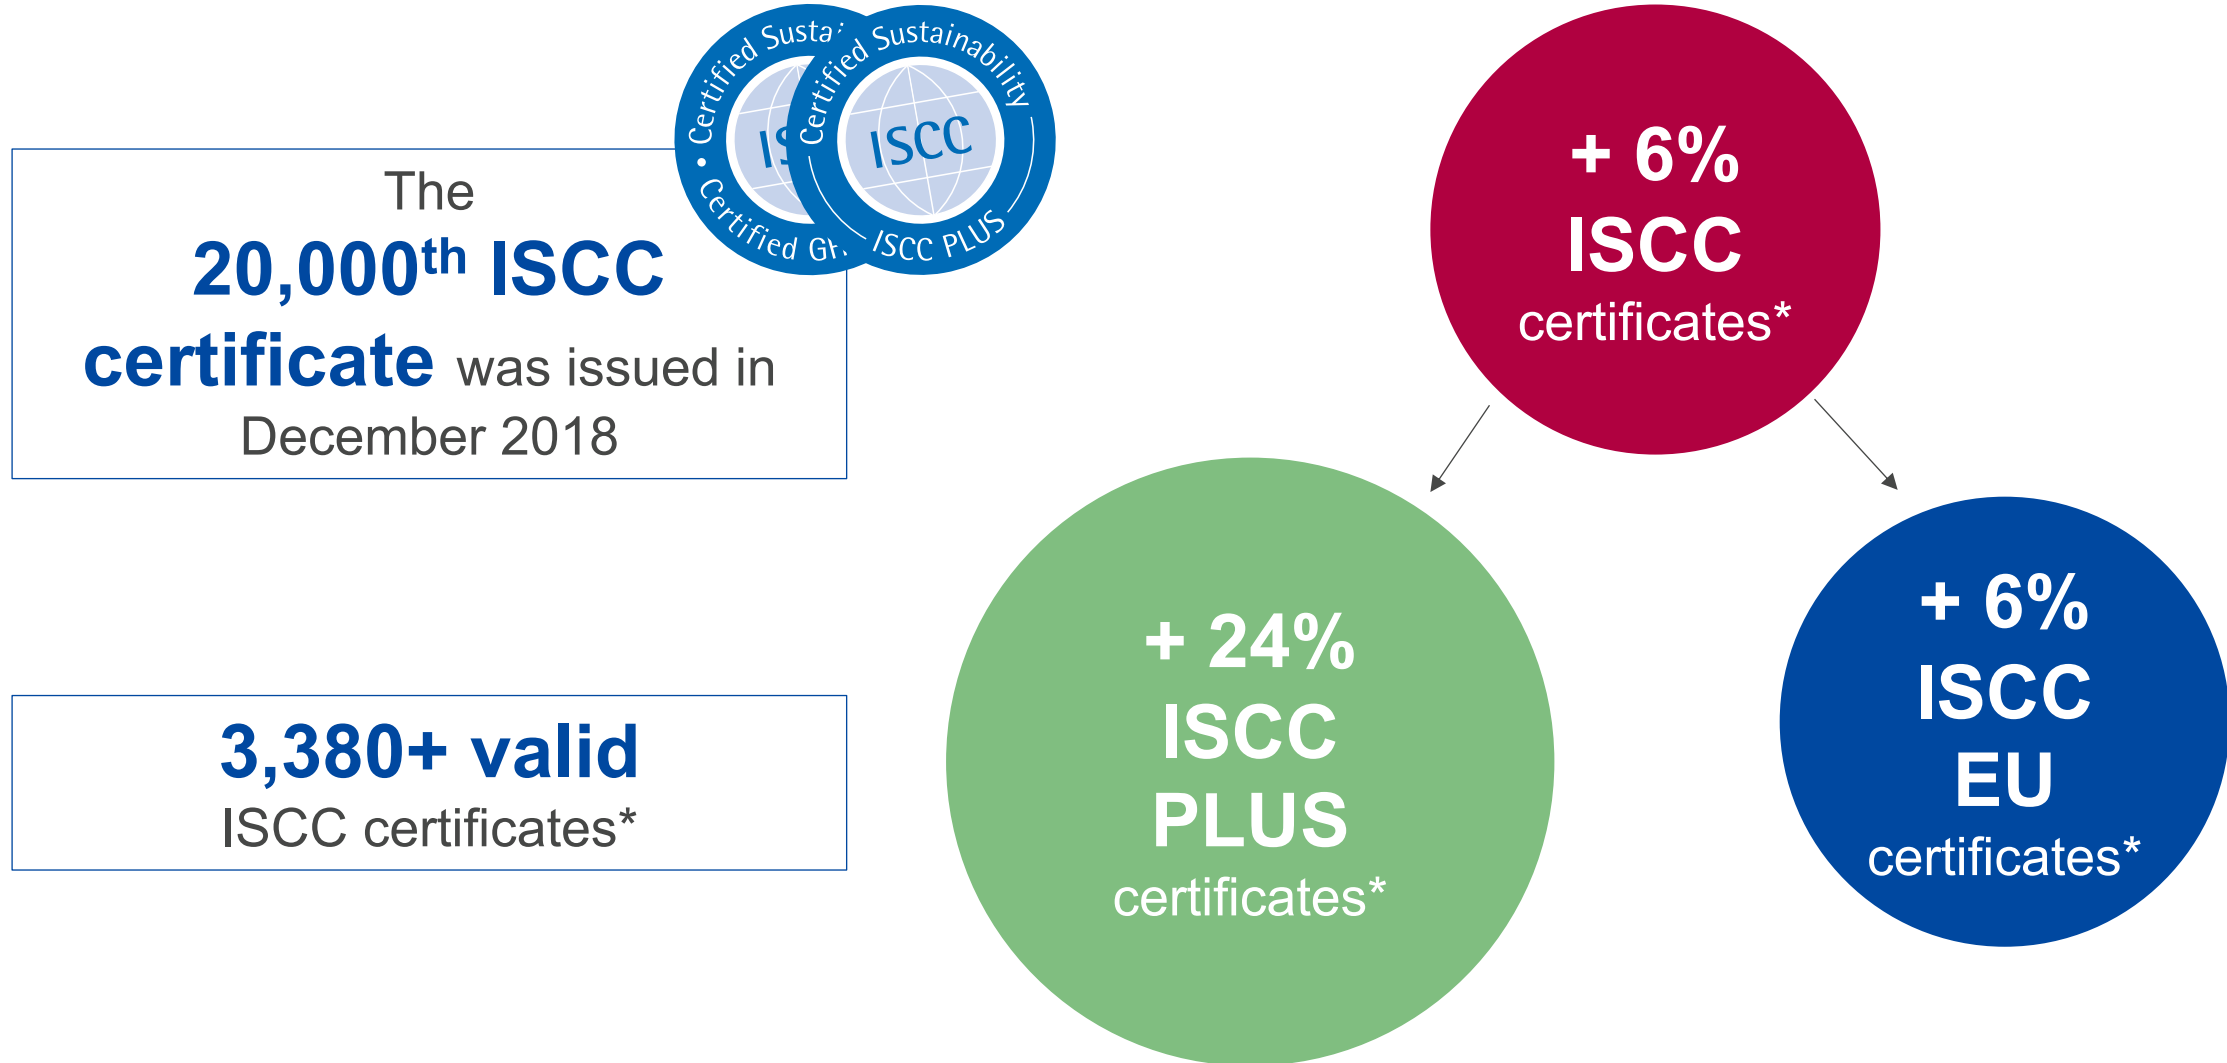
The 20,000$^{th}$ ISCC certificate was issued in December 2018

Certified Susta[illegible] IS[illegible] Certified GH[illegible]

Certified Sustainability ISCC ISCC PLUS

+ 6% ISCC certificates*

3,380+ valid ISCC certificates*

+ 24% ISCC PLUS certificates*

+ 6% ISCC EU certificates*